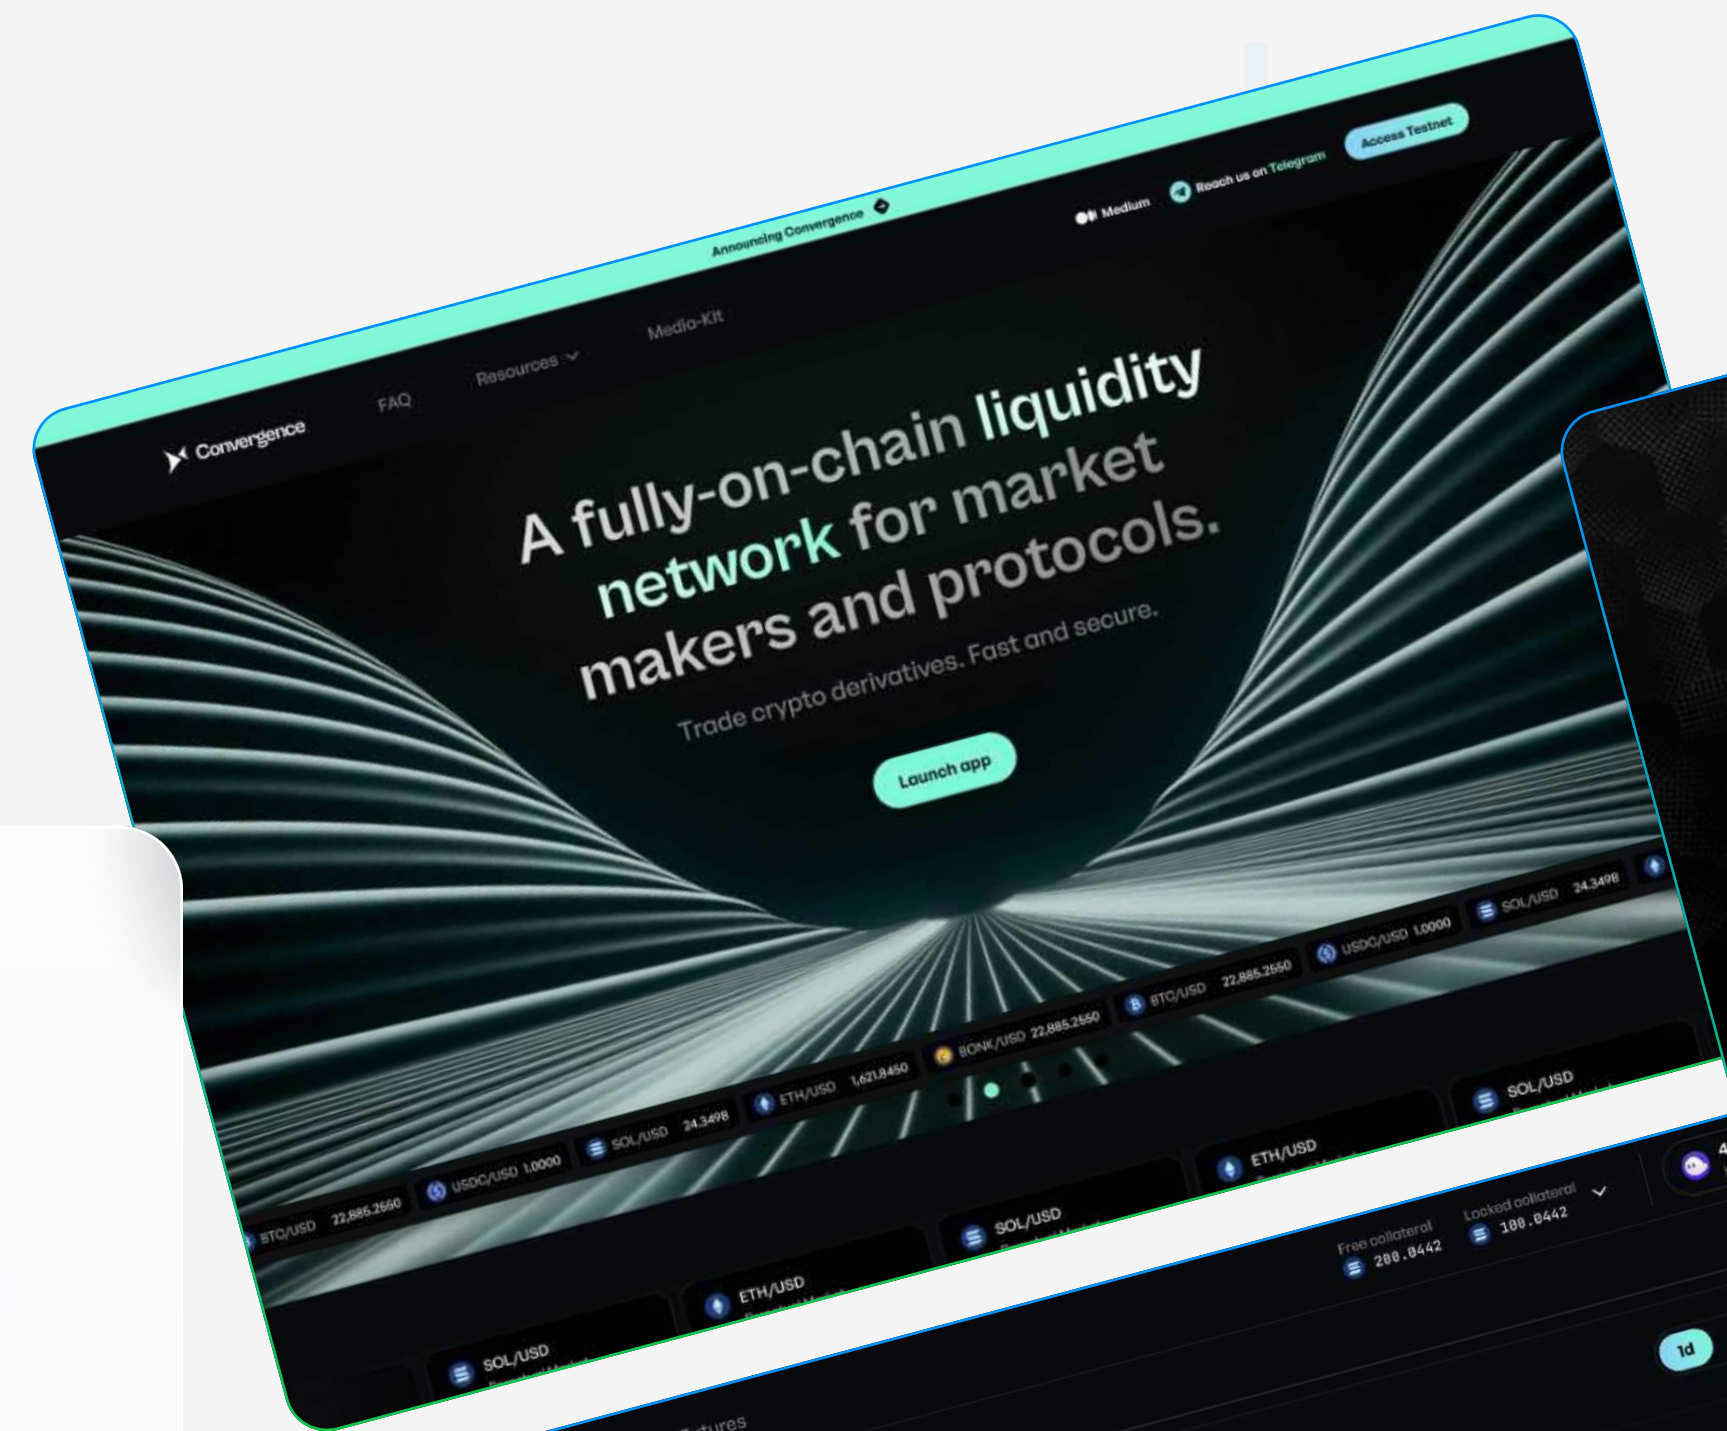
Announcing Convergence

Medium   Reach us on Telegram   Access Testnet

Convergence   FAQ   Resources   Media-Kit

A fully-on-chain liquidity network for market makers and protocols.

Trade crypto derivatives. Fast and secure.

Launch app

BTC/USD 22,885.2550   USDC/USD 1.0000   SOL/USD 24.3498   ETH/USD 1,621.8450   BONK/USD 22,885.2550   BTC/USD 22,885.2550   USDC/USD 1.0000   SOL/USD 24.3498

SOL/USD   ETH/USD   SOL/USD   ETH/USD   SOL/USD

Free collateral 200.0442   Locked collateral 100.0442

1d

Futures